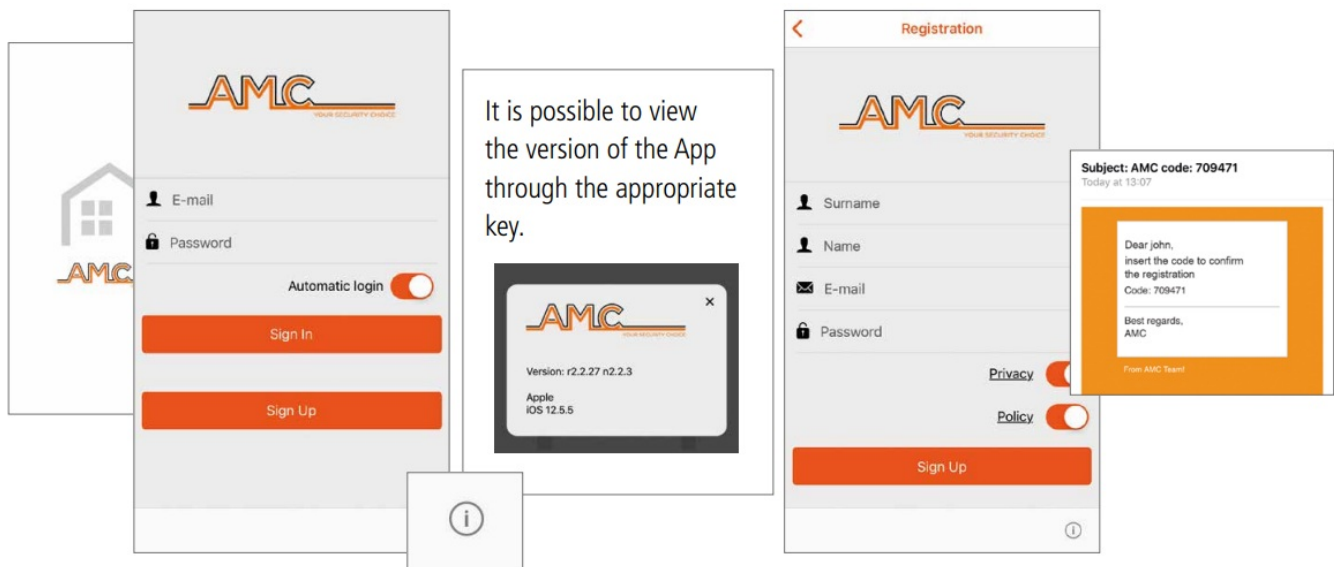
AMC

AMC
YOUR SECURITY CHOICE

E-mail

Password

Automatic login

Sign In

Sign Up

It is possible to view the version of the App through the appropriate key.

AMC
YOUR SECURITY CHOICE

×

Version: r2.2.27 n2.2.3

Apple
iOS 12.5.5

Registration

AMC
YOUR SECURITY CHOICE

Surname

Name

E-mail

Password

Privacy

Policy

Sign Up

Subject: AMC code: 709471
Today at 13:07

Dear john,
insert the code to confirm the registration
Code: 709471

Best regards,
AMC

From AMC Team!